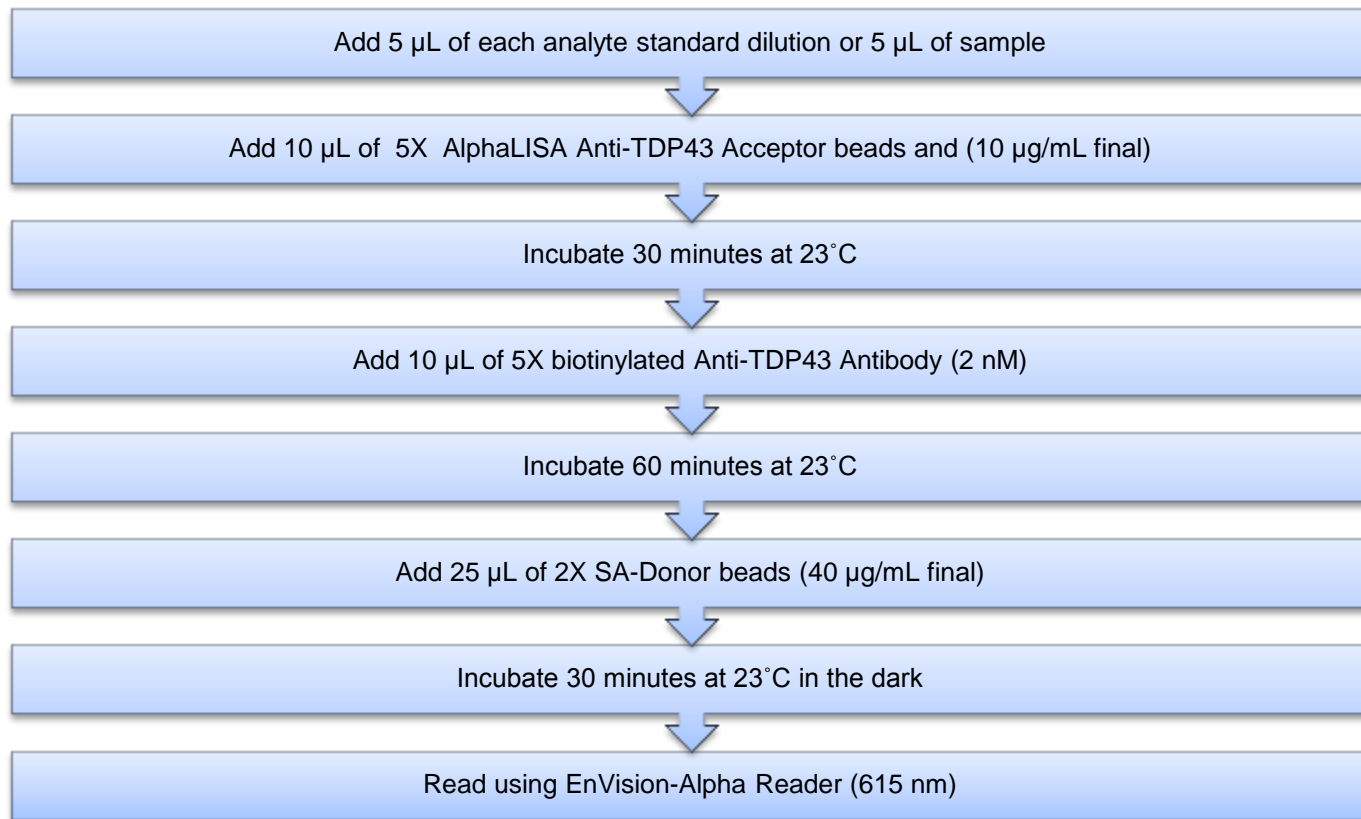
Add 5 µL of each analyte standard dilution or 5 µL of sample

Add 10 µL of 5X AlphaLISA Anti-TDP43 Acceptor beads and (10 µg/mL final)

Incubate 30 minutes at 23˚C

Add 10 µL of 5X biotinylated Anti-TDP43 Antibody (2 nM)

Incubate 60 minutes at 23˚C

Add 25 µL of 2X SA-Donor beads (40 µg/mL final)

Incubate 30 minutes at 23˚C in the dark

Read using EnVision-Alpha Reader (615 nm)